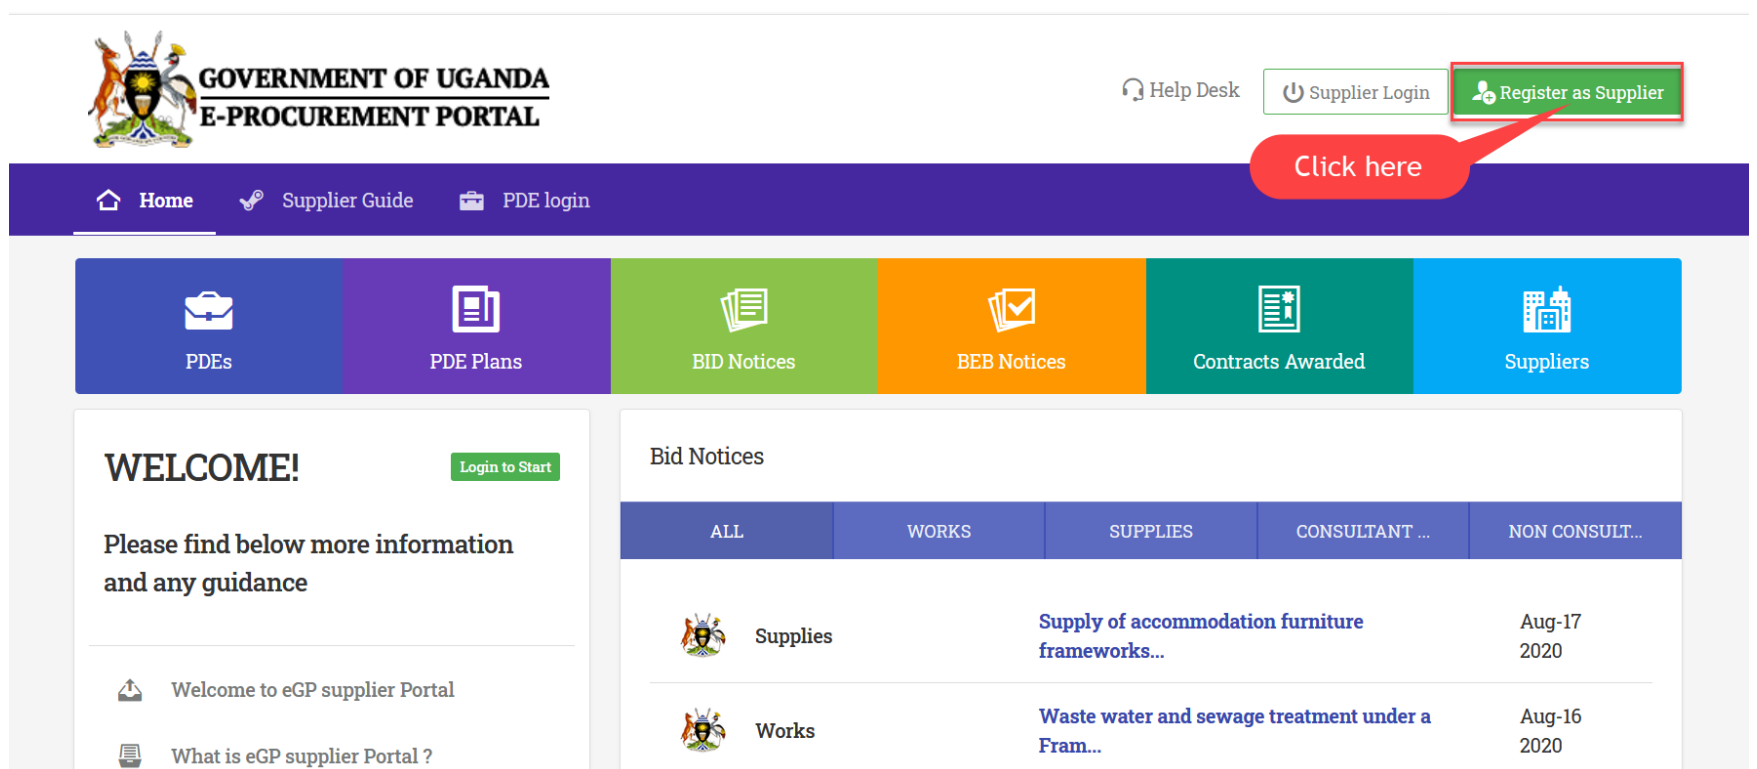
GOVERNMENT OF UGANDA
E-PROCUREMENT PORTAL

Help Desk
Supplier Login
Register as Supplier

Click here

Home
Supplier Guide
PDE login

PDEs
PDE Plans
BID Notices
BEB Notices
Contracts Awarded
Suppliers

WELCOME!
Login to Start

Please find below more information and any guidance

Welcome to eGP supplier Portal

What is eGP supplier Portal ?

Bid Notices

| ALL | WORKS | SUPPLIES | CONSULTANT ... | NON CONSULT... |
|---|---|---|---|---|

| Supplies | Supply of accommodation furniture frameworks... | Aug-17 2020 |
|---|---|---|
| Works | Waste water and sewage treatment under a Fram... | Aug-16 2020 |